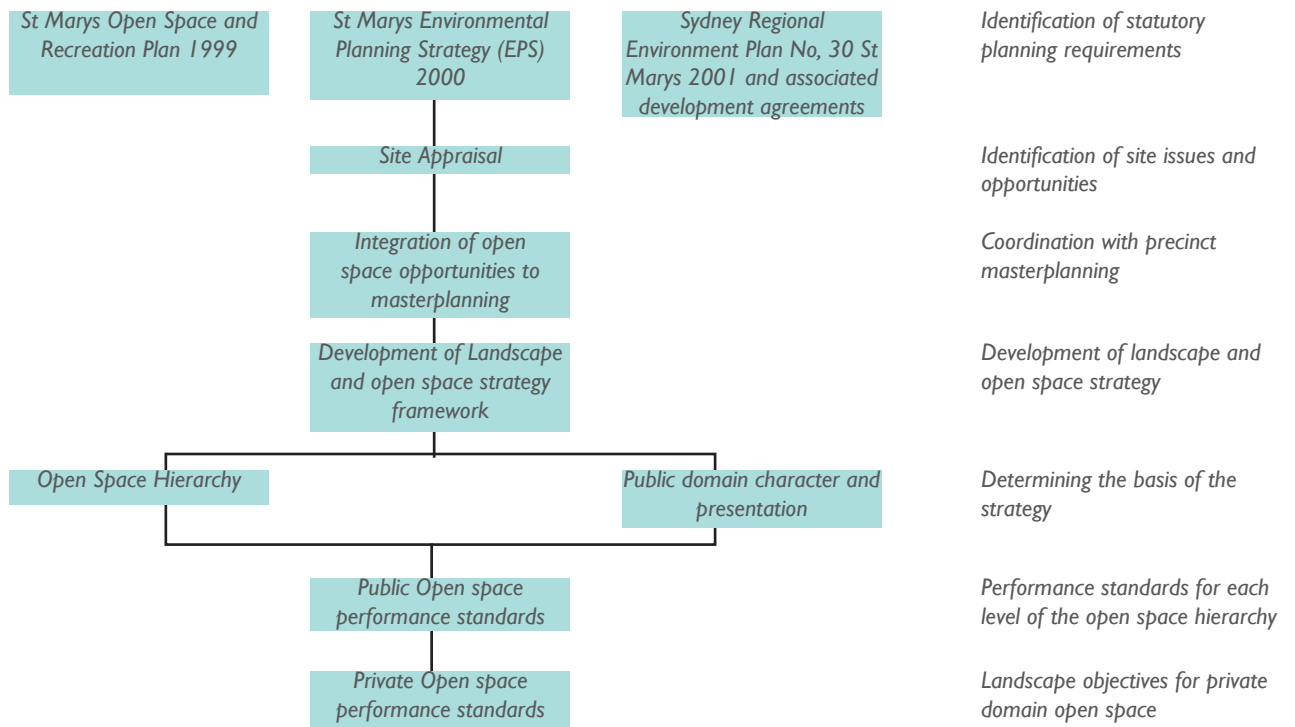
St Marys Open Space and Recreation Plan 1999

St Marys Environmental Planning Strategy (EPS) 2000

Sydney Regional Environment Plan No, 30 St Marys 2001 and associated development agreements

Identification of statutory planning requirements

Site Appraisal

Identification of site issues and opportunities

Integration of open space opportunities to masterplanning

Coordination with precinct masterplanning

Development of Landscape and open space strategy framework

Development of landscape and open space strategy

Open Space Hierarchy

Public domain character and presentation

Determining the basis of the strategy

Public Open space performance standards

Performance standards for each level of the open space hierarchy

Private Open space performance standards

Landscape objectives for private domain open space